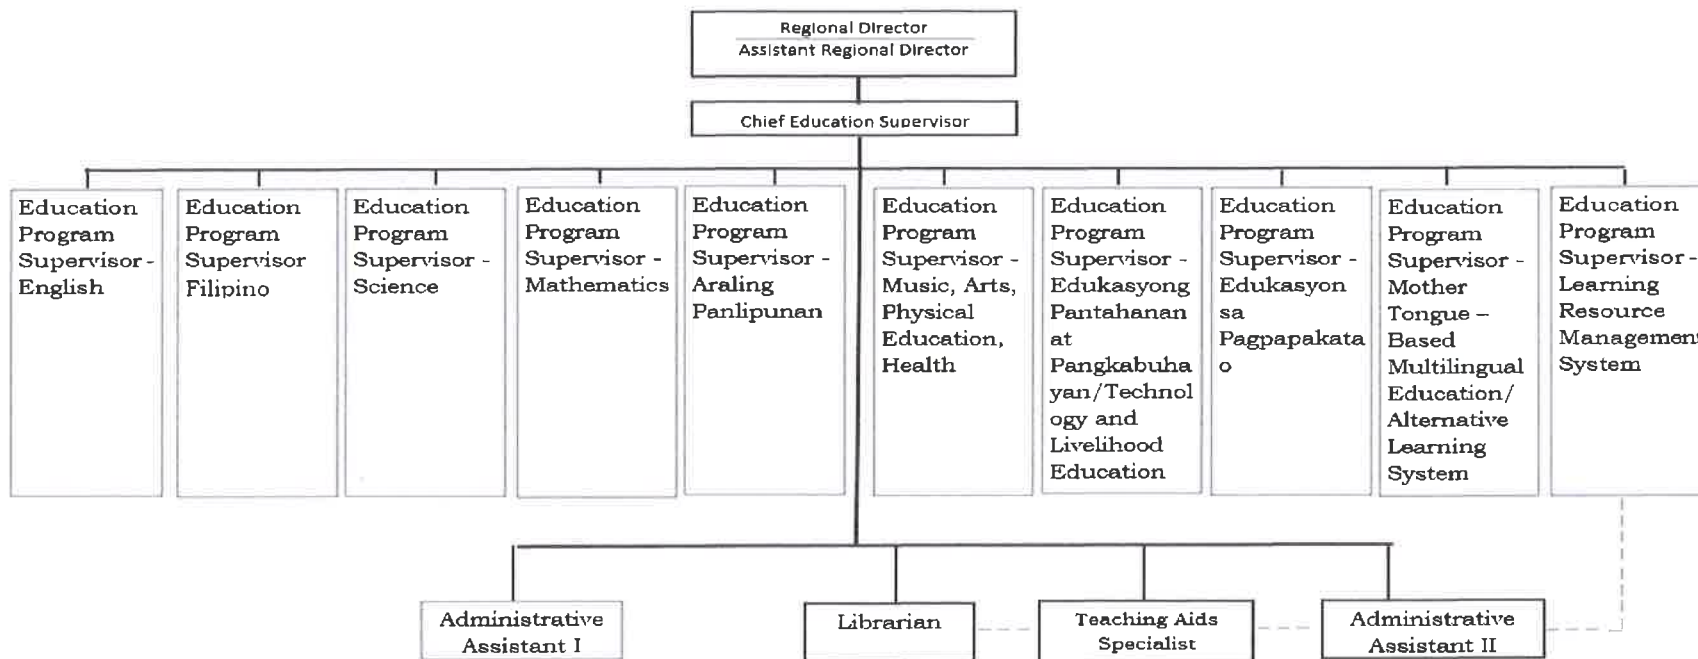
Regional Director
Assistant Regional Director

Chief Education Supervisor

Education Program Supervisor - English

Education Program Supervisor Filipino

Education Program Supervisor - Science

Education Program Supervisor - Mathematics

Education Program Supervisor - Araling Panlipunan

Education Program Supervisor - Music, Arts, Physical Education, Health

Education Program Supervisor - Edukasyong Pantahanan at Pangkabuhayan/Technology and Livelihood Education

Education Program Supervisor - Edukasyon sa Pagpapakatao

Education Program Supervisor - Mother Tongue – Based Multilingual Education/ Alternative Learning System

Education Program Supervisor - Learning Resource Managemen System

Administrative Assistant I

Librarian

Teaching Aids Specialist

Administrative Assistant II